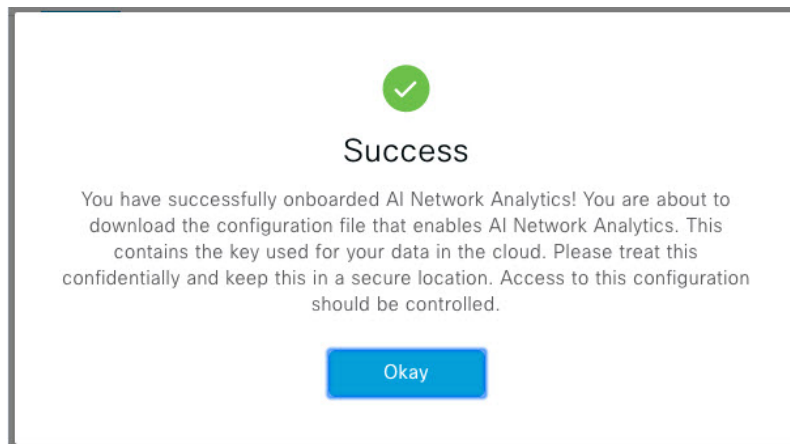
Success

You have successfully onboarded AI Network Analytics! You are about to download the configuration file that enables AI Network Analytics. This contains the key used for your data in the cloud. Please treat this confidentially and keep this in a secure location. Access to this configuration should be controlled.

Okay